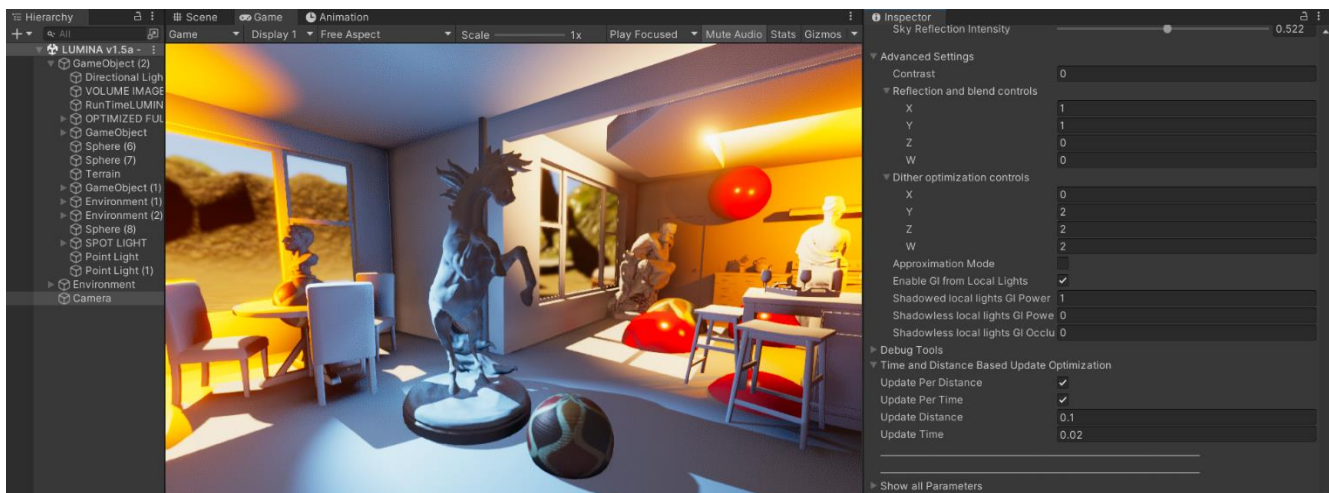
Hierarchy
+ ▾ All
LUMINA v1.5a -
GameObject (2)
Directional Ligh
VOLUME IMAGE
RunTimeLUMIN
OPTIMIZED FUL
GameObject
Sphere (6)
Sphere (7)
Terrain
GameObject (1)
Environment (1)
Environment (2)
Sphere (8)
SPOT LIGHT
Point Light
Point Light (1)
Environment
Camera

Scene Game Animation
Game Display 1 Free Aspect Scale 1x Play Focused Mute Audio Stats Gizmos

Inspector
Sky Reflection Intensity 0.522
Advanced Settings
Contrast 0
Reflection and blend controls
X 1
Y 1
Z 0
W 0
Dither optimization controls
X 0
Y 2
Z 2
W 2
Approximation Mode
Enable GI from Local Lights
Shadowed local lights GI Power 1
Shadowless local lights GI Powe 0
Shadowless local lights GI Occlu 0
Debug Tools
Time and Distance Based Update Optimization
Update Per Distance
Update Per Time
Update Distance 0.1
Update Time 0.02
Show all Parameters